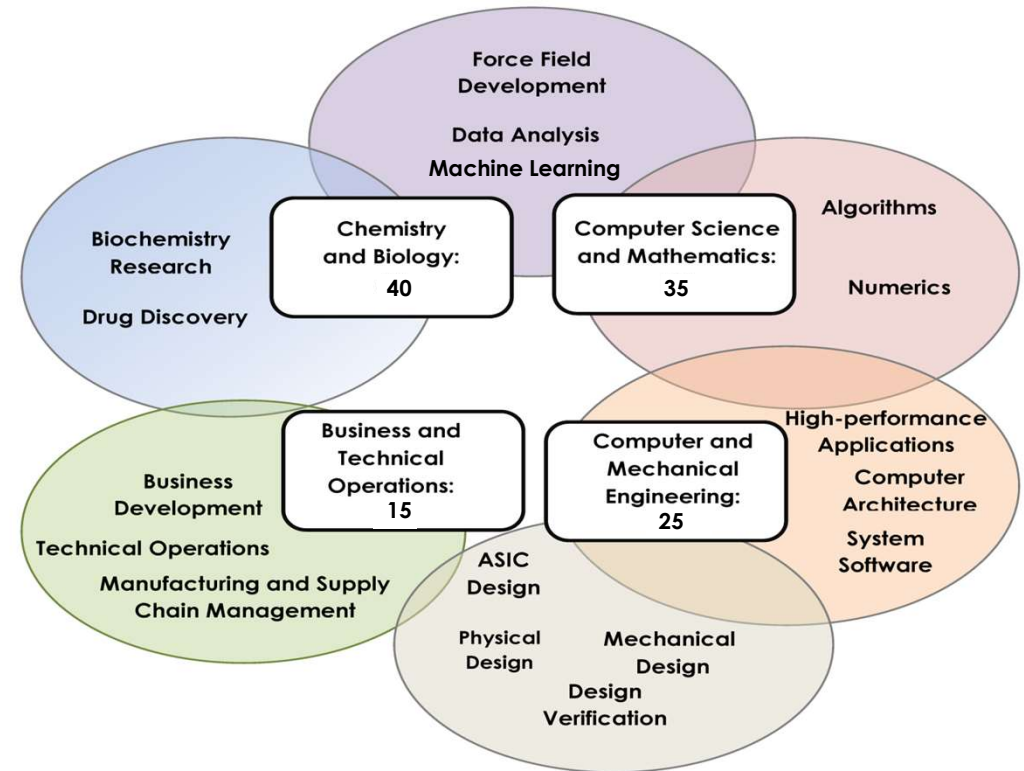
Force Field Development

Data Analysis

Machine Learning

Biochemistry Research

Drug Discovery

Chemistry and Biology: 40

Computer Science and Mathematics: 35

Algorithms

Numerics

Business and Technical Operations: 15

Computer and Mechanical Engineering: 25

High-performance Applications

Computer Architecture

System Software

Business Development

Technical Operations

Manufacturing and Supply Chain Management

ASIC Design

Physical Design

Mechanical Design

Design Verification